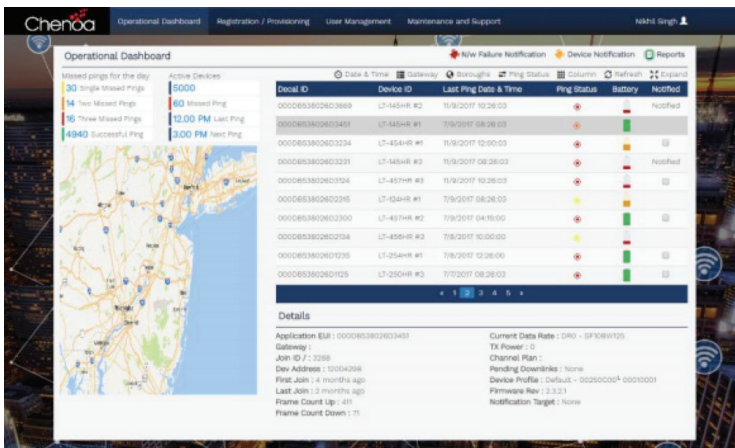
Chenoa Operational Dashboard Registration / Provisioning User Management Maintenance and Support Nikhil Singh

Operational Dashboard

N/w Failure Notification Device Notification Reports

Missed pings for the day
30 Single Missed Pings
14 Two Missed Pings
16 Three Missed Pings
4940 Successful Ping

Active Devices
5000
60 Missed Ping
12.00 PM Last Ping
3.00 PM Next Ping

Date & Time Gateway Boroughs Ping Status Column Refresh Expand

| Decal ID | Device ID | Last Ping Date & Time | Ping Status | Battery | Notified |
|---|---|---|---|---|---|
| 0000B53802603669 | LT-145HR #2 | 11/8/2017 10:26:03 | | | Notified |
| 0000B53802603451 | LT-145HR #1 | 7/8/2017 08:26:03 | | | |
| 0000B53802603234 | LT-454HR #1 | 11/8/2017 12:00:03 | | | |
| 0000B53802603221 | LT-145HR #3 | 11/8/2017 08:26:03 | | | Notified |
| 0000B53802603124 | LT-457HR #3 | 11/8/2017 10:26:03 | | | |
| 0000B53802602315 | LT-124HR #1 | 7/8/2017 08:26:03 | | | |
| 0000B53802602300 | LT-457HR #2 | 7/8/2017 04:15:00 | | | |
| 0000B53802602134 | LT-456HR #3 | 7/8/2017 10:00:00 | | | |
| 0000B53802601235 | LT-254HR #1 | 7/8/2017 12:26:00 | | | |
| 0000B53802601125 | LT-250HR #3 | 7/7/2017 08:26:03 | | | |

1 2 3 4 5

Details

Application EUI : 0000B53802603451
Gateway :
Join ID : 3288
Dev Address : 12004288
First Join : 4 months ago
Last Join : 2 months ago
Frame Count Up : 411
Frame Count Down : 71

Current Data Rate : DR0 - SF10BW125
TX Power : 0
Channel Plan :
Pending Downlinks : None
Device Profile : Default - 00250C00 00010001
Firmware Rev : 2.3.21
Notification Target : None